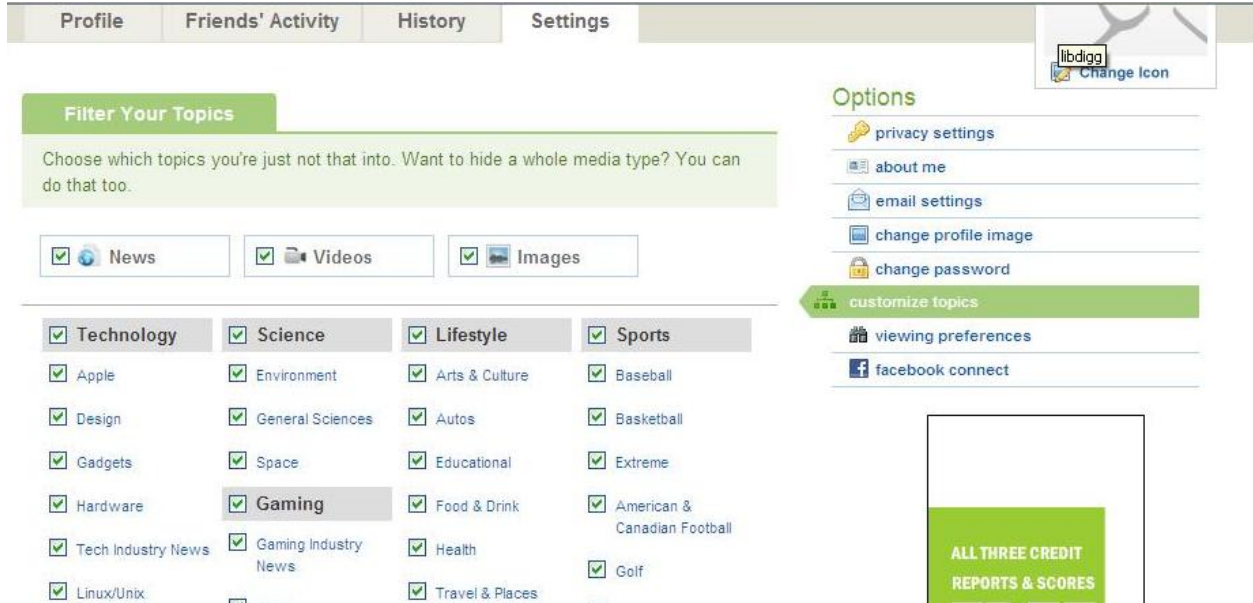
Profile Friends' Activity History Settings

libdigg
Change Icon

Filter Your Topics

Choose which topics you're just not that into. Want to hide a whole media type? You can do that too.

News
Videos
Images

Technology
Apple
Design
Gadgets
Hardware
Tech Industry News
Linux/Unix

Science
Environment
General Sciences
Space

Gaming
Gaming Industry News

Lifestyle
Arts & Culture
Autos
Educational
Food & Drink
Health
Travel & Places

Sports
Baseball
Basketball
Extreme
American & Canadian Football
Golf

Options
privacy settings
about me
email settings
change profile image
change password
customize topics
viewing preferences
facebook connect

ALL THREE CREDIT REPORTS & SCORES